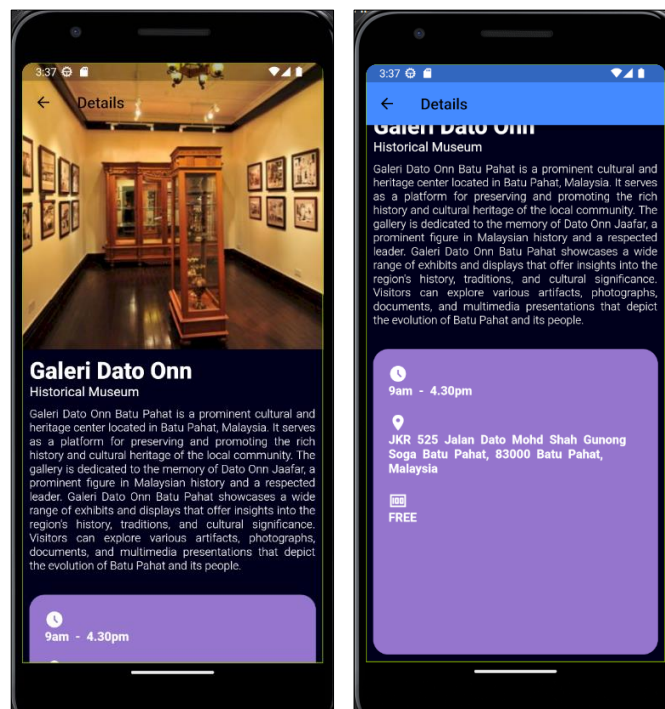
3:37

Details

Galeri Dato Onn

Historical Museum

Galeri Dato Onn Batu Pahat is a prominent cultural and heritage center located in Batu Pahat, Malaysia. It serves as a platform for preserving and promoting the rich history and cultural heritage of the local community. The gallery is dedicated to the memory of Dato Onn Jaafar, a prominent figure in Malaysian history and a respected leader. Galeri Dato Onn Batu Pahat showcases a wide range of exhibits and displays that offer insights into the region's history, traditions, and cultural significance. Visitors can explore various artifacts, photographs, documents, and multimedia presentations that depict the evolution of Batu Pahat and its people.

9am - 4.30pm

3:37

Details

Galeri Dato Onn

Historical Museum

Galeri Dato Onn Batu Pahat is a prominent cultural and heritage center located in Batu Pahat, Malaysia. It serves as a platform for preserving and promoting the rich history and cultural heritage of the local community. The gallery is dedicated to the memory of Dato Onn Jaafar, a prominent figure in Malaysian history and a respected leader. Galeri Dato Onn Batu Pahat showcases a wide range of exhibits and displays that offer insights into the region's history, traditions, and cultural significance. Visitors can explore various artifacts, photographs, documents, and multimedia presentations that depict the evolution of Batu Pahat and its people.

9am - 4.30pm

JKR 525 Jalan Dato Mohd Shah Gunong Soga Batu Pahat, 83000 Batu Pahat, Malaysia

FREE